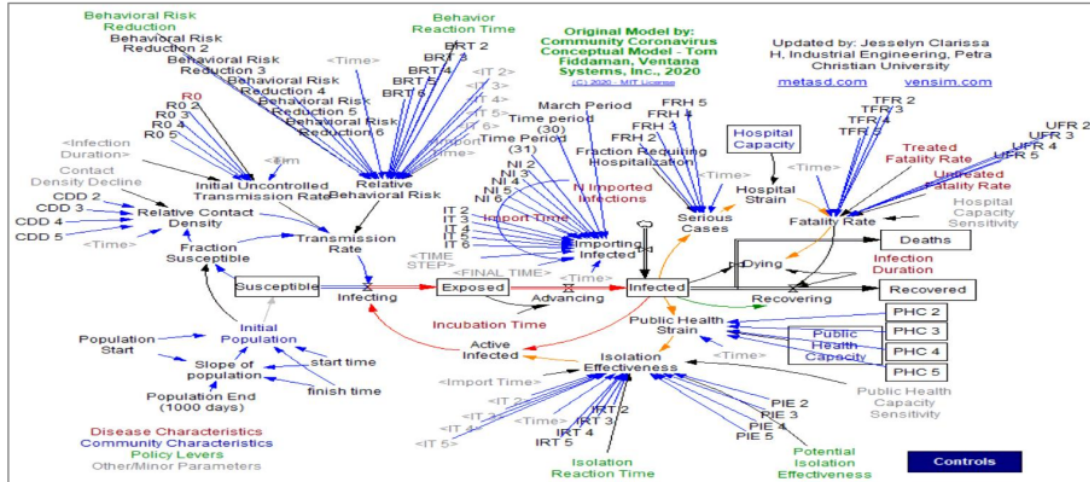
Behavioral Risk Reduction
Behavioral Risk Reduction 2
Behavioral Risk Reduction 3
Behavioral Risk Reduction 4
Behavioral Risk Reduction 5
Behavioral Risk Reduction 6
<Time>
Behavior Reaction Time
BRT 2
BRT 3
BRT 4
BRT 5
BRT 6
<IT 2>
<IT 3>
<IT 4>
<IT 5>
<IT 6>
Original Model by: Community Coronavirus Conceptual Model - Tom Fiddaman, Ventana Systems, Inc., 2020
(C) 2020 - MIT License
Updated by: Jesselyn Clarissa H, Industrial Engineering, Petra Christian University
metasd.com
vensim.com
R0
R0 2
R0 3
R0 4
R0 5
<Infection Duration>
<Tim
Initial Uncontrolled Transmission Rate
Relative Behavioral Risk
Import Time
March Period
Time period (30)
Time Period (31)
FRH 5
FRH 4
FRH 3
FRH 2
Fraction Requiring Hospitalization
Hospital Capacity
TFR 2
TFR 3
TFR 4
TFR 5
UFR 2
UFR 3
UFR 4
UFR 5
Treated Fatality Rate
Untreated Fatality Rate
Contact Density Decline
CDD 2
CDD 3
CDD 4
CDD 5
<Time>
Relative Contact Density
Fraction Susceptible
Transmission Rate
NI 2
NI 3
NI 4
NI 5
NI 6
N Imported Infections
Import Time
IT 2
IT 3
IT 4
IT 5
IT 6
<TIME STEP>
<FINAL TIME>
Importing Infected
<Time>
Serious Cases
<Time>
Hospital Strain
<Time>
Fatality Rate
Hospital Capacity Sensitivity
Deaths
Dying
Infection Duration
Susceptible
Infecting
Exposed
Advancing
Infected
Recovering
Recovered
Incubation Time
Public Health Strain
PHC 2
PHC 3
PHC 4
PHC 5
Public Health Capacity
<Time>
Population Start
Initial Population
Slope of population
start time
finish time
Population End (1000 days)
Active Infected
Isolation Effectiveness
Public Health Capacity Sensitivity
<Import Time>
<IT 2>
<IT 3>
<IT 4>
<IT 5>
<Time>
IRT 2
IRT 3
IRT 4
IRT 5
PIE 2
PIE 3
PIE 4
PIE 5
Disease Characteristics
Community Characteristics
Policy Levers
Other/Minor Parameters
Isolation Reaction Time
Potential Isolation Effectiveness
Controls